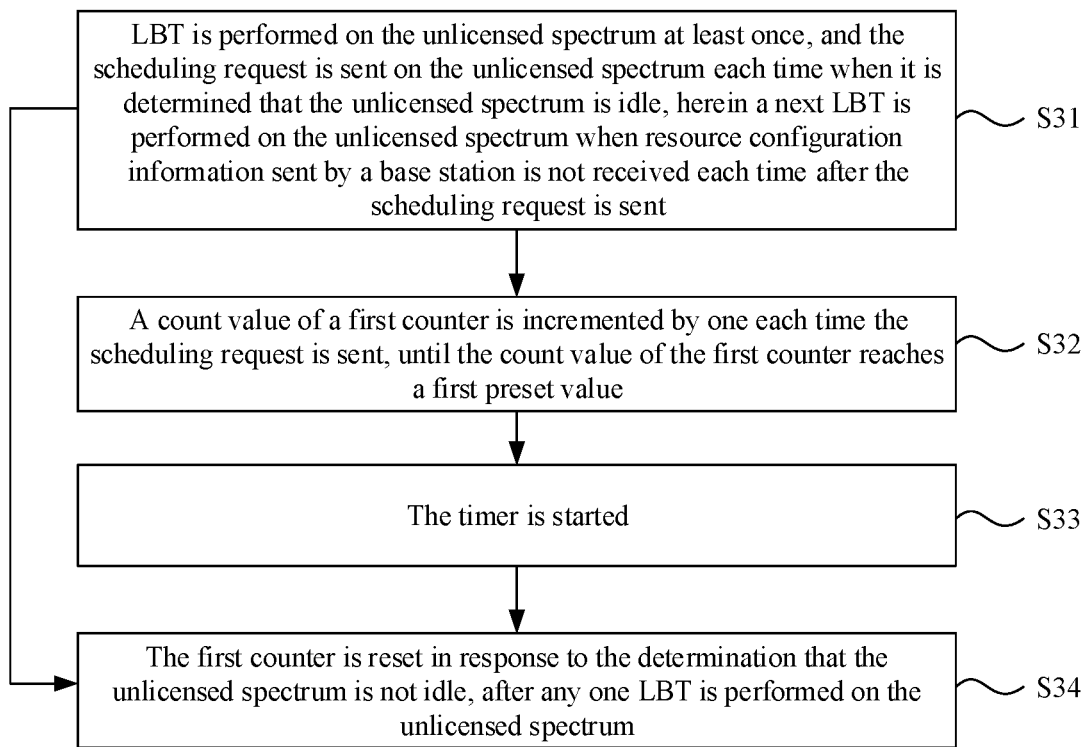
LBT is performed on the unlicensed spectrum at least once, and the scheduling request is sent on the unlicensed spectrum each time when it is determined that the unlicensed spectrum is idle, herein a next LBT is performed on the unlicensed spectrum when resource configuration information sent by a base station is not received each time after the scheduling request is sent

S31

A count value of a first counter is incremented by one each time the scheduling request is sent, until the count value of the first counter reaches a first preset value

S32

The timer is started

S33

The first counter is reset in response to the determination that the unlicensed spectrum is not idle, after any one LBT is performed on the unlicensed spectrum

S34